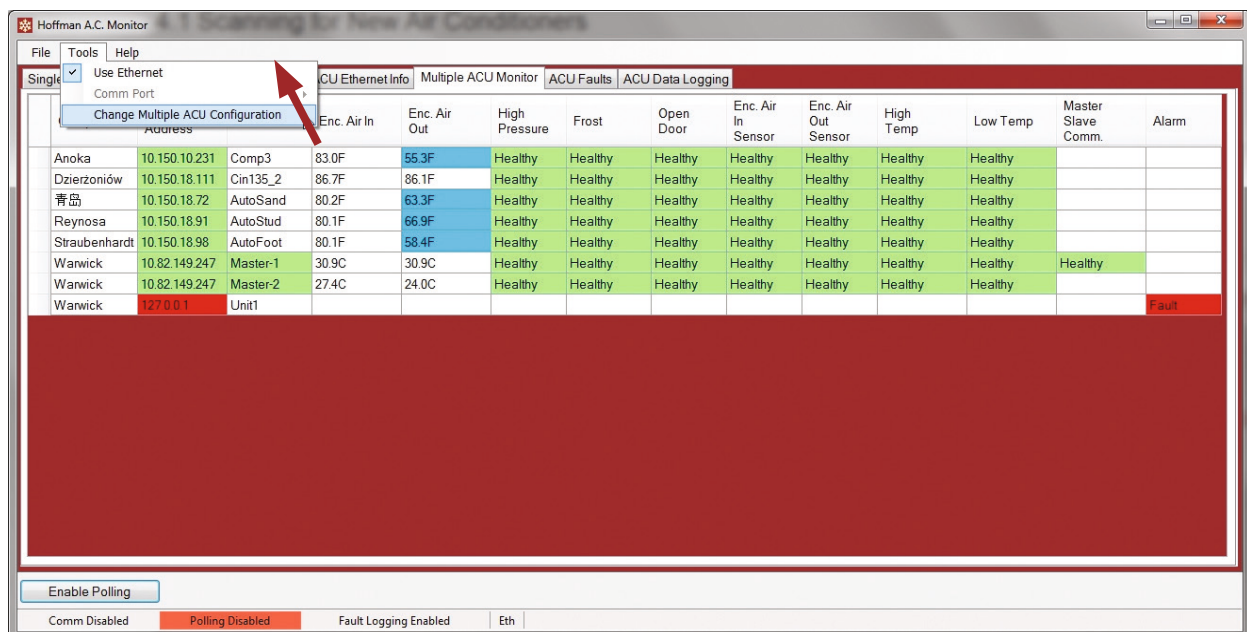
Hoffman A.C. Monitor 4.1 Scanning for New Air Conditioners

File Tools Help

Use Ethernet
Comm Port
Change Multiple ACU Configuration

Single | ACU Ethernet Info | Multiple ACU Monitor | ACU Faults | ACU Data Logging

| | Address | | Enc. Air In | Enc. Air Out | High Pressure | Frost | Open Door | Enc. Air In Sensor | Enc. Air Out Sensor | High Temp | Low Temp | Master Slave Comm. | Alarm |
|---|---|---|---|---|---|---|---|---|---|---|---|---|---|
| Anoka | 10.150.10.231 | Comp3 | 83.0F | 55.3F | Healthy | Healthy | Healthy | Healthy | Healthy | Healthy | Healthy | | |
| Dzierżoniów | 10.150.18.111 | Cin135_2 | 86.7F | 86.1F | Healthy | Healthy | Healthy | Healthy | Healthy | Healthy | Healthy | | |
| 青岛 | 10.150.18.72 | AutoSand | 80.2F | 63.3F | Healthy | Healthy | Healthy | Healthy | Healthy | Healthy | Healthy | | |
| Reynosa | 10.150.18.91 | AutoStud | 80.1F | 66.9F | Healthy | Healthy | Healthy | Healthy | Healthy | Healthy | Healthy | | |
| Straubenhardt | 10.150.18.98 | AutoFoot | 80.1F | 58.4F | Healthy | Healthy | Healthy | Healthy | Healthy | Healthy | Healthy | | |
| Warwick | 10.82.149.247 | Master-1 | 30.9C | 30.9C | Healthy | Healthy | Healthy | Healthy | Healthy | Healthy | Healthy | Healthy | |
| Warwick | 10.82.149.247 | Master-2 | 27.4C | 24.0C | Healthy | Healthy | Healthy | Healthy | Healthy | Healthy | Healthy | | |
| Warwick | 127.0.0.1 | Unit1 | | | | | | | | | | | Fault |

Enable Polling

Comm Disabled | Polling Disabled | Fault Logging Enabled | Eth